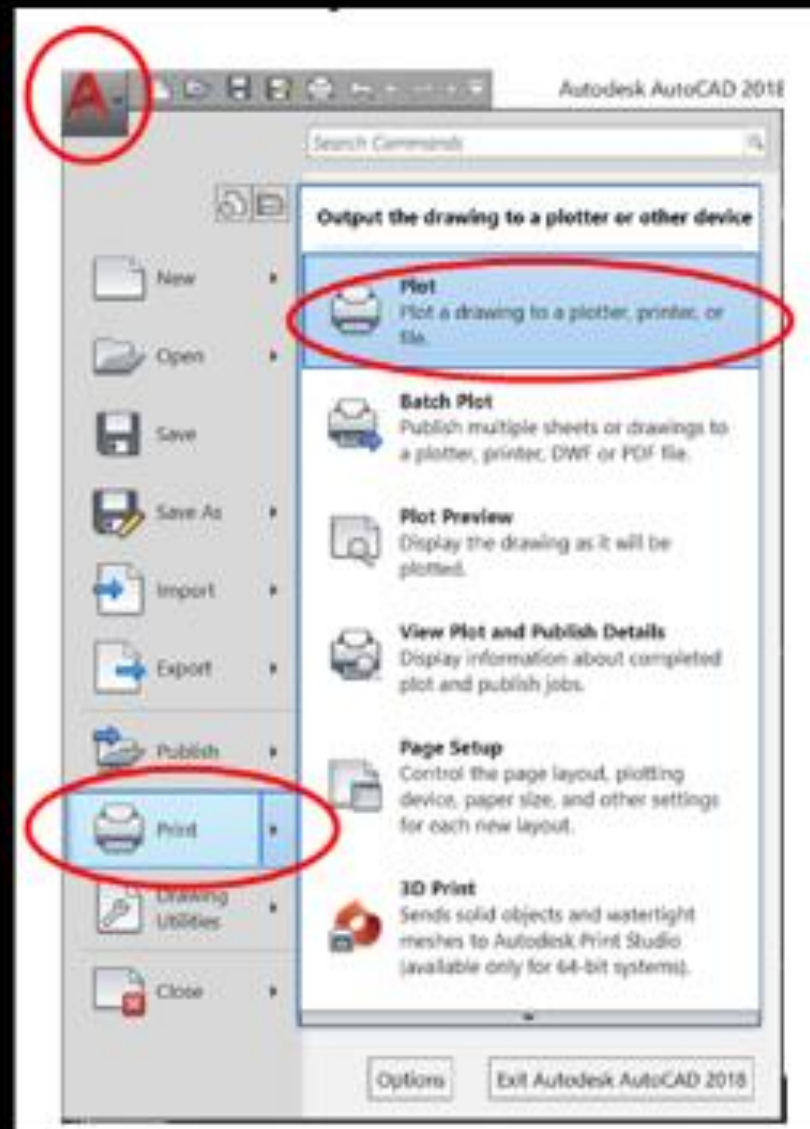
A

Autodesk AutoCAD 2018

Search Commands

Output the drawing to a plotter or other device

New

Open

Save

Save As

Import

Export

Publish

Print

Drawing Utilities

Close

Plot
Plot a drawing to a plotter, printer, or file.

Batch Plot
Publish multiple sheets or drawings to a plotter, printer, DWF or PDF file.

Plot Preview
Display the drawing as it will be plotted.

View Plot and Publish Details
Display information about completed plot and publish jobs.

Page Setup
Control the page layout, plotting device, paper size, and other settings for each new layout.

3D Print
Sends solid objects and watertight meshes to Autodesk Print Studio (available only for 64-bit systems).

Options

Exit Autodesk AutoCAD 2018